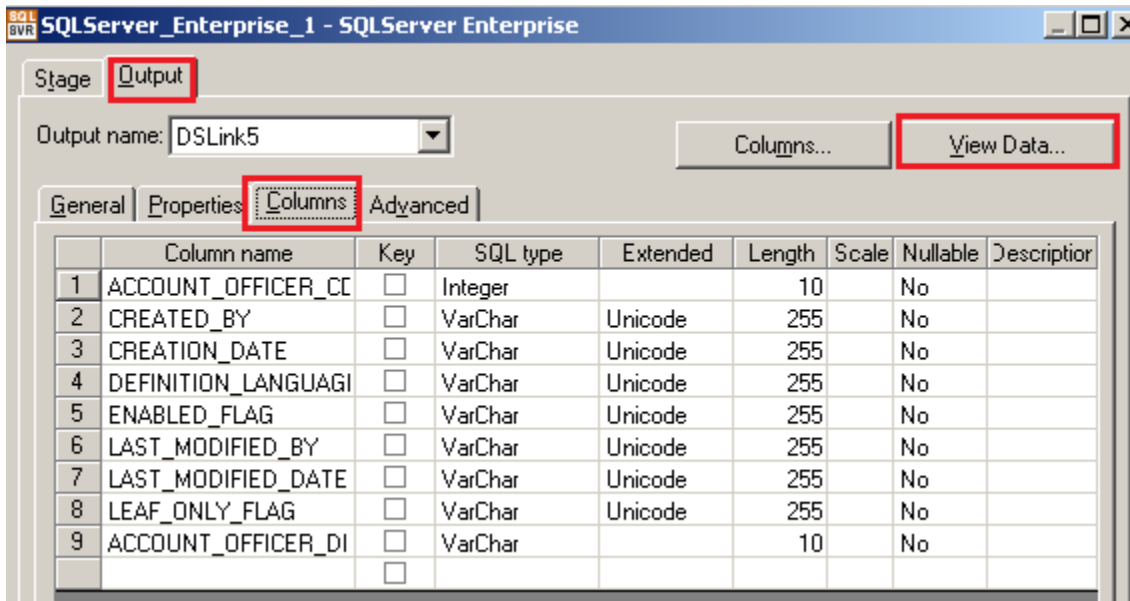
SQL SVR SQLServer_Enterprise_1 - SQLServer Enterprise

Stage Output

Output name: DSLink5

Columns...

View Data...

General Properties Columns Advanced

| | Column name | Key | SQL type | Extended | Length | Scale | Nullable | Descriptior |
|---|---|---|---|---|---|---|---|---|
| 1 | ACCOUNT_OFFICER_CD | ☐ | Integer | | 10 | | No | |
| 2 | CREATED_BY | ☐ | VarChar | Unicode | 255 | | No | |
| 3 | CREATION_DATE | ☐ | VarChar | Unicode | 255 | | No | |
| 4 | DEFINITION_LANGUAGI | ☐ | VarChar | Unicode | 255 | | No | |
| 5 | ENABLED_FLAG | ☐ | VarChar | Unicode | 255 | | No | |
| 6 | LAST_MODIFIED_BY | ☐ | VarChar | Unicode | 255 | | No | |
| 7 | LAST_MODIFIED_DATE | ☐ | VarChar | Unicode | 255 | | No | |
| 8 | LEAF_ONLY_FLAG | ☐ | VarChar | Unicode | 255 | | No | |
| 9 | ACCOUNT_OFFICER_DI | ☐ | VarChar | | 10 | | No | |
| | | ☐ | | | | | | |